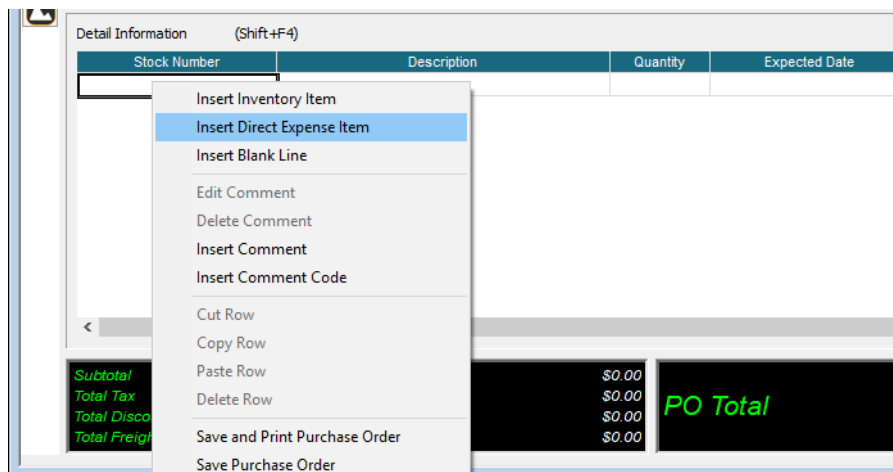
Detail Information (Shift+F4)

| Stock Number | Description | Quantity | Expected Date |
|---|---|---|---|

Insert Inventory Item
Insert Direct Expense Item
Insert Blank Line
Edit Comment
Delete Comment
Insert Comment
Insert Comment Code
Cut Row
Copy Row
Paste Row
Delete Row
Save and Print Purchase Order
Save Purchase Order

Subtotal $0.00
Total Tax $0.00
Total Disco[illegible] $0.00
Total Freigh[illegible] $0.00

PO Total